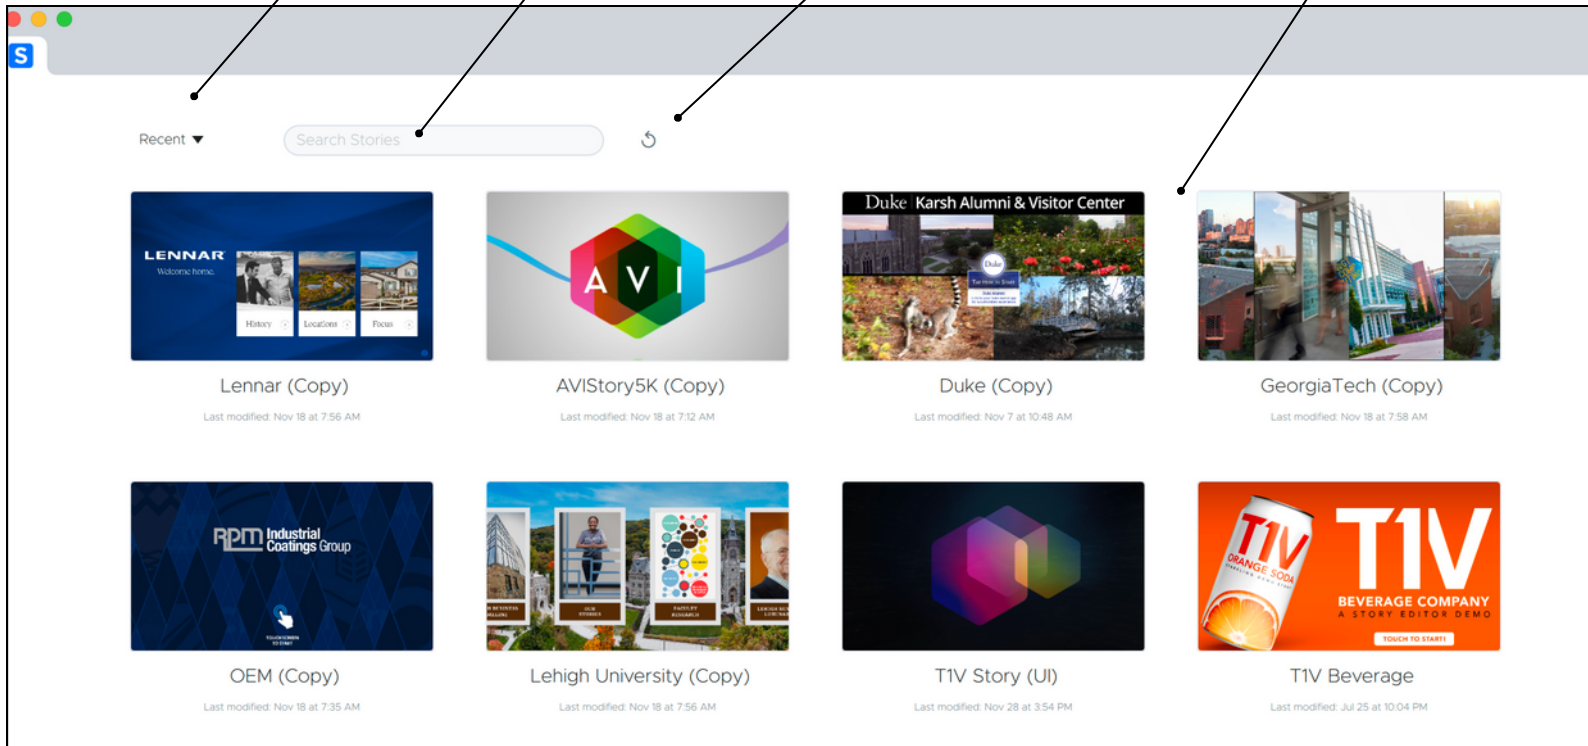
S

Recent ▾

Search Stories

LENNAR
Welcome home.
History
Locations
Focus

Lennar (Copy)
Last modified: Nov 18 at 7:56 AM

A V I

AVIStory5K (Copy)
Last modified: Nov 18 at 7:12 AM

Duke | Karsh Alumni & Visitor Center

Duke (Copy)
Last modified: Nov 7 at 10:48 AM

GeorgiaTech (Copy)
Last modified: Nov 18 at 7:58 AM

RPM Industrial Coatings Group

OEM (Copy)
Last modified: Nov 18 at 7:35 AM

Lehigh University (Copy)
Last modified: Nov 18 at 7:56 AM

T1V Story (UI)
Last modified: Nov 28 at 3:54 PM

T1V
ORANGE SODA
T1V
BEVERAGE COMPANY
A STORY EDITOR DEMO
TOUCH TO START!

T1V Beverage
Last modified: Jul 25 at 10:04 PM